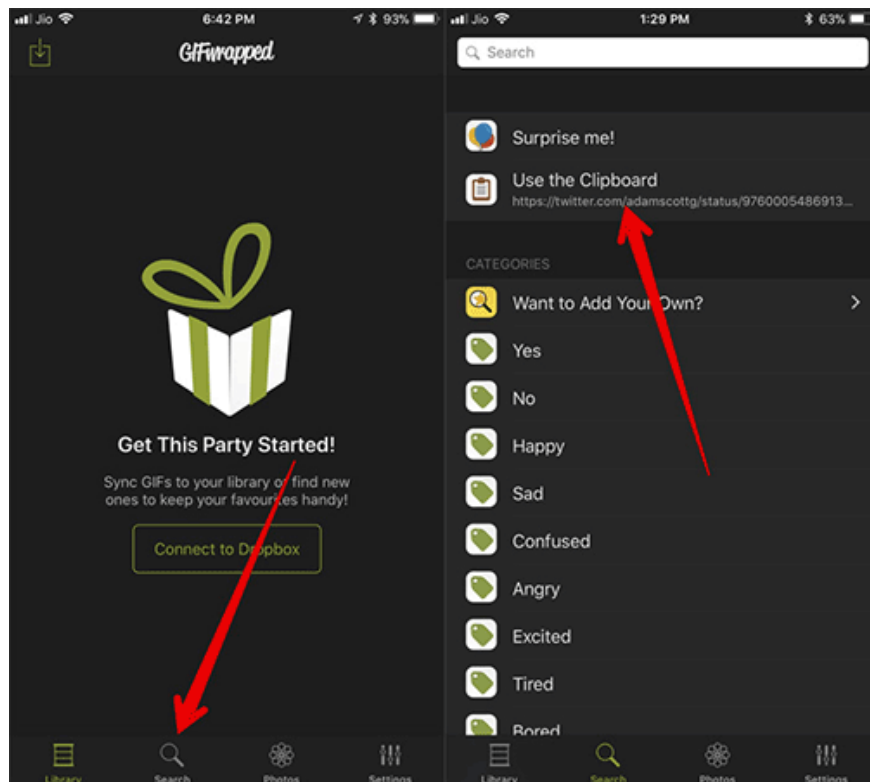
Jio 6:42 PM 93%

GIFwrapped

Get This Party Started!

Sync GIFs to your library or find new ones to keep your favourites handy!

Connect to Dropbox

Library Search Photos Settings

Jio 1:29 PM 63%

Search

Surprise me!

Use the Clipboard
https://twitter.com/adamscottg/status/9760005486913...

CATEGORIES

Want to Add Your Own?

Yes

No

Happy

Sad

Confused

Angry

Excited

Tired

Bored

Library Search Photos Settings